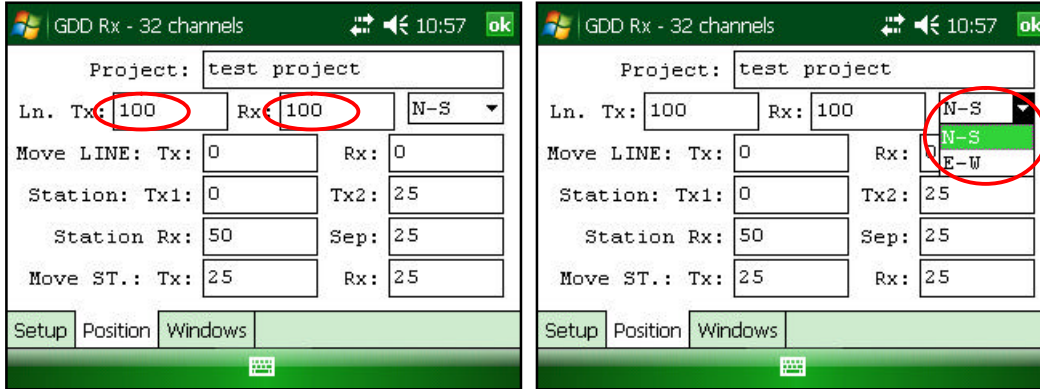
GDD Rx - 32 channels 10:57 ok

Project: test project

Ln. Tx: 100 Rx: 100 N-S

Move LINE: Tx: 0 Rx: 0

Station: Tx1: 0 Tx2: 25

Station Rx: 50 Sep: 25

Move ST.: Tx: 25 Rx: 25

Setup Position Windows

GDD Rx - 32 channels 10:57 ok

Project: test project

Ln. Tx: 100 Rx: 100 N-S

N-S
E-W

Move LINE: Tx: 0 Rx: 0

Station: Tx1: 0 Tx2: 25

Station Rx: 50 Sep: 25

Move ST.: Tx: 25 Rx: 25

Setup Position Windows